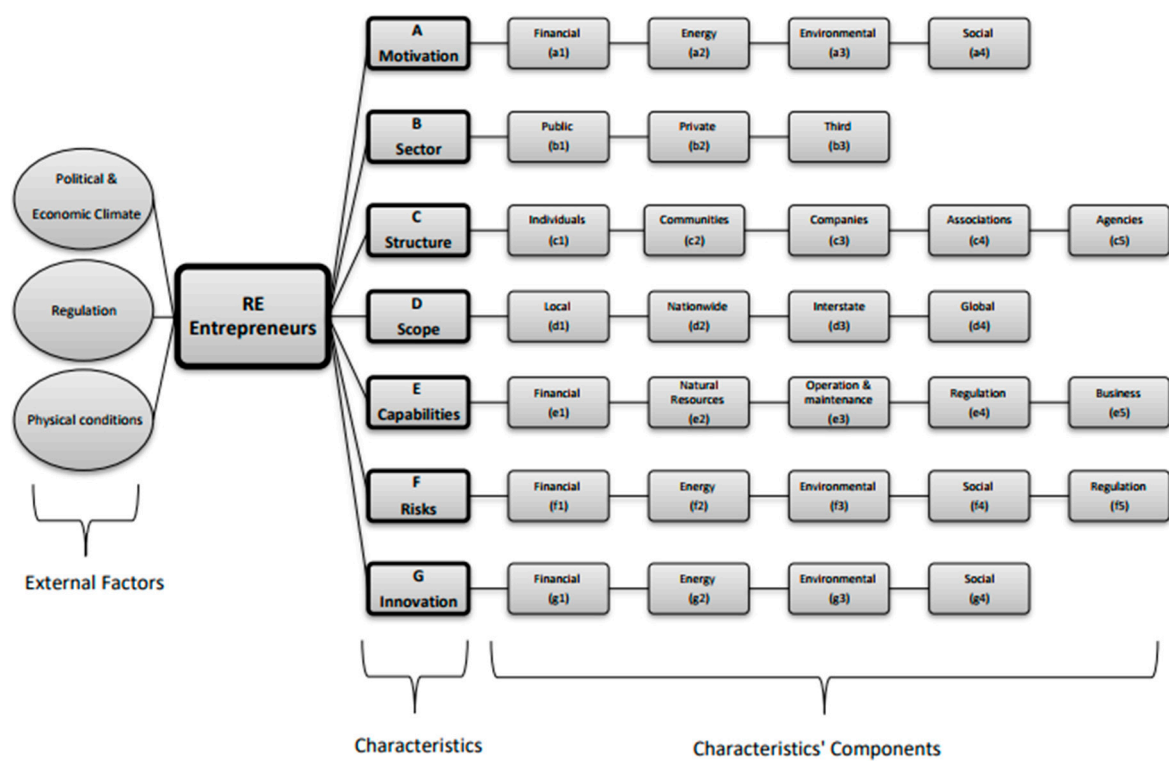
Political & Economic Climate

Regulation

Physical conditions

External Factors

RE Entrepreneurs

A Motivation

Financial (a1)

Energy (a2)

Environmental (a3)

Social (a4)

B Sector

Public (b1)

Private (b2)

Third (b3)

C Structure

Individuals (c1)

Communities (c2)

Companies (c3)

Associations (c4)

Agencies (c5)

D Scope

Local (d1)

Nationwide (d2)

Interstate (d3)

Global (d4)

E Capabilities

Financial (e1)

Natural Resources (e2)

Operation & maintenance (e3)

Regulation (e4)

Business (e5)

F Risks

Financial (f1)

Energy (f2)

Environmental (f3)

Social (f4)

Regulation (f5)

G Innovation

Financial (g1)

Energy (g2)

Environmental (g3)

Social (g4)

Characteristics

Characteristics' Components